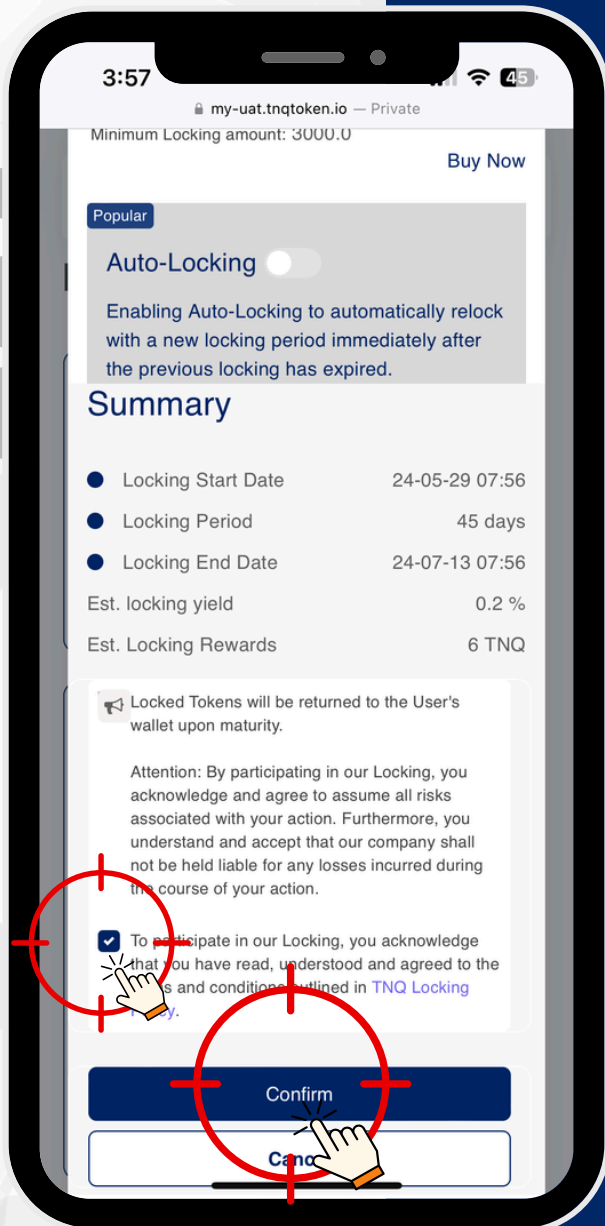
3:57

45

my-uat.tnqtoken.io — Private

Minimum Locking amount: 3000.0

Buy Now

Popular

Auto-Locking

Enabling Auto-Locking to automatically relock with a new locking period immediately after the previous locking has expired.

Summary

Locking Start Date 24-05-29 07:56

Locking Period 45 days

Locking End Date 24-07-13 07:56

Est. locking yield 0.2 %

Est. Locking Rewards 6 TNQ

Locked Tokens will be returned to the User's wallet upon maturity.

Attention: By participating in our Locking, you acknowledge and agree to assume all risks associated with your action. Furthermore, you understand and accept that our company shall not be held liable for any losses incurred during the course of your action.

To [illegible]ticipate in our Locking, you acknowledge that you have read, understood and agreed to the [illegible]s and conditions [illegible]utlined in TNQ Locking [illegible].

Confirm

Can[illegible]